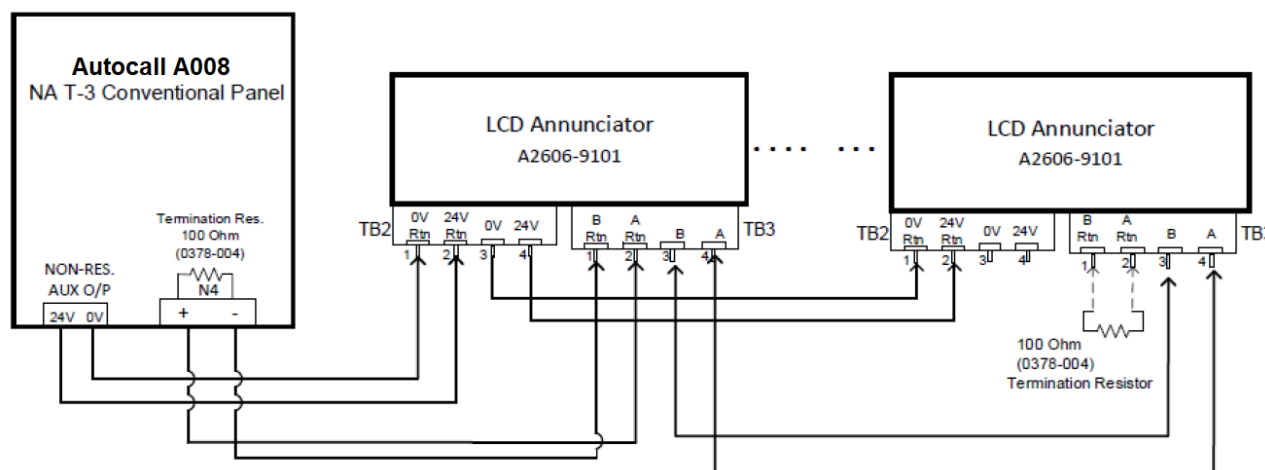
Autocall A008
NA T-3 Conventional Panel

Termination Res.
100 Ohm
(0378-004)

NON-RES.
AUX O/P

24V 0V

N4

+ -

LCD Annunciator
A2606-9101

TB2

0V Rtn
24V Rtn
0V
24V

1 2 3 4

B Rtn
A Rtn
B
A

1 2 3 4

TB3

. . . . . . .

LCD Annunciator
A2606-9101

TB2

0V Rtn
24V Rtn
0V
24V

1 2 3 4

B Rtn
A Rtn
B
A

1 2 3 4

TB3

100 Ohm
(0378-004)
Termination Resistor